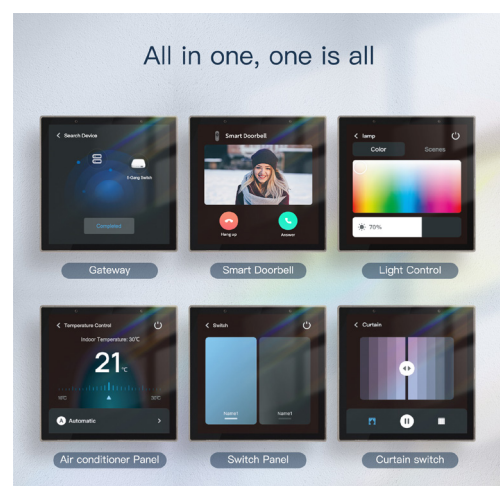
All in one, one is all

Search Device

1-Gang Switch

Completed

Gateway

Smart Doorbell

Hang up

Answer

Smart Doorbell

lamp

Color

Scenes

70%

Light Control

Temperature Control

Indoor Temperature: 30℃

21℃

16℃

30℃

Automatic

Air conditioner Panel

Switch

Name1

Name1

Switch Panel

Curtain

Curtain switch